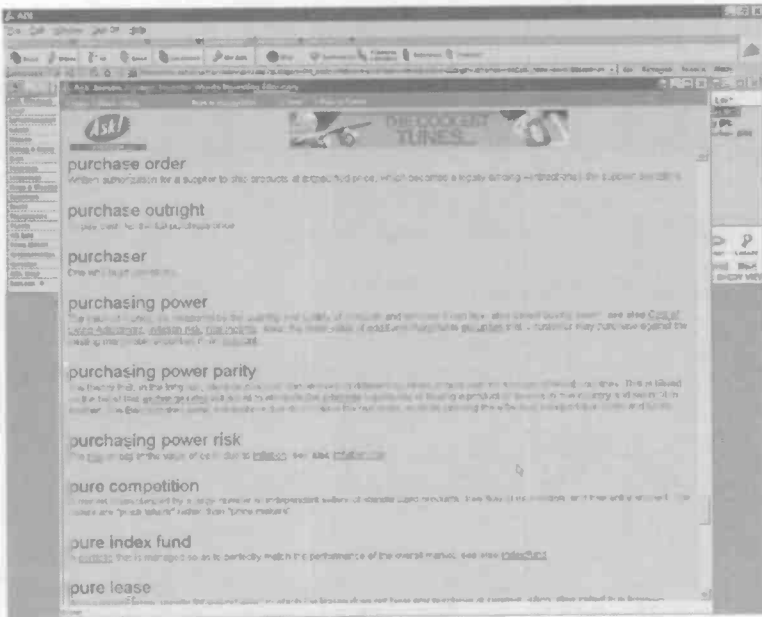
AOL

purchase order

Written authorization for a supplier to ship products at a specified price, which becomes a legally binding contract once the supplier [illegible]

purchase outright

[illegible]

purchaser

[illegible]

purchasing power

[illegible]

purchasing power parity

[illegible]

purchasing power risk

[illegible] inflation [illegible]

pure competition

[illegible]

pure index fund

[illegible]

pure lease

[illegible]